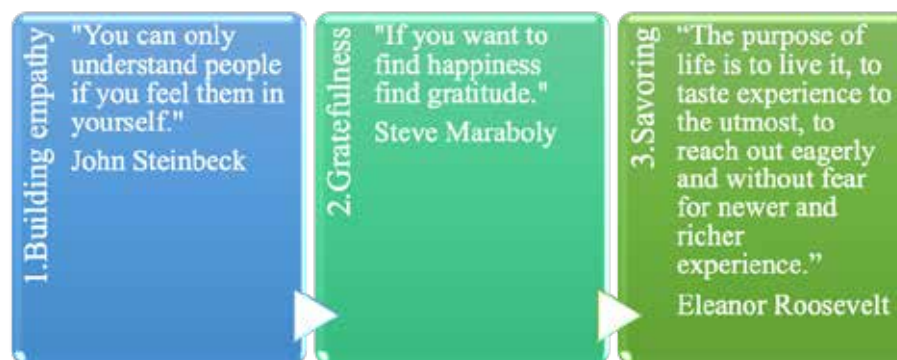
1.Building empathy

"You can only understand people if you feel them in yourself."

John Steinbeck

2.Gratefulness

"If you want to find happiness find gratitude."

Steve Maraboly

3.Savoring

"The purpose of life is to live it, to taste experience to the utmost, to reach out eagerly and without fear for newer and richer experience."

Eleanor Roosevelt